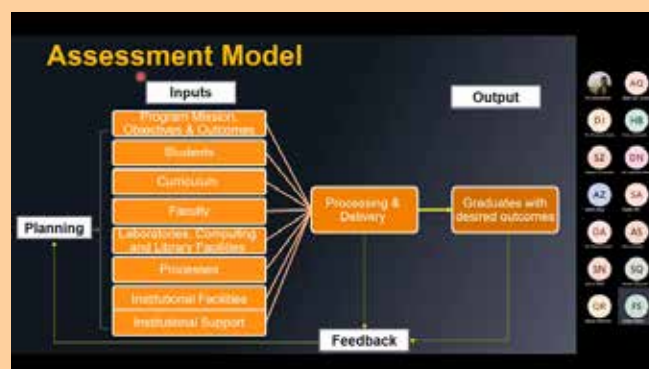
Assessment Model

Inputs

Output

Program Mission, Objectives & Outcomes

Students

Curriculum

Faculty

Laboratories, Computing and Library Facilities

Processes

Institutional Facilities

Institutional Support

Planning

Processing & Delivery

Graduates with desired outcomes

Feedback

AQ

DI

HB

SZ

DN

AZ

SA

DA

AS

SN

SQ

QR

FS